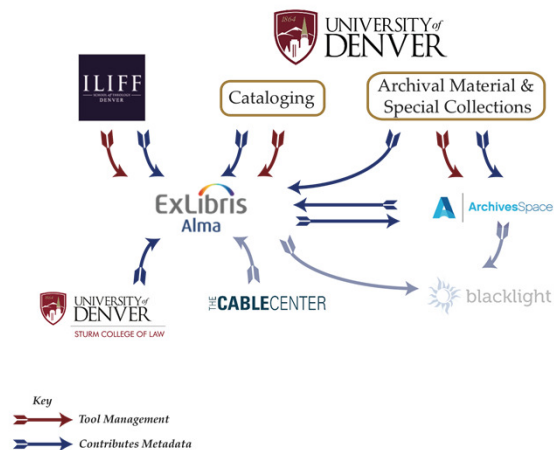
1864 UNIVERSITY of DENVER

ILIFF SCHOOL OF THEOLOGY DENVER

Cataloging

Archival Material & Special Collections

ExLibris Alma

ArchivesSpace

UNIVERSITY of DENVER STURM COLLEGE OF LAW

THE CABLECENTER

blacklight

Key

Tool Management

Contributes Metadata